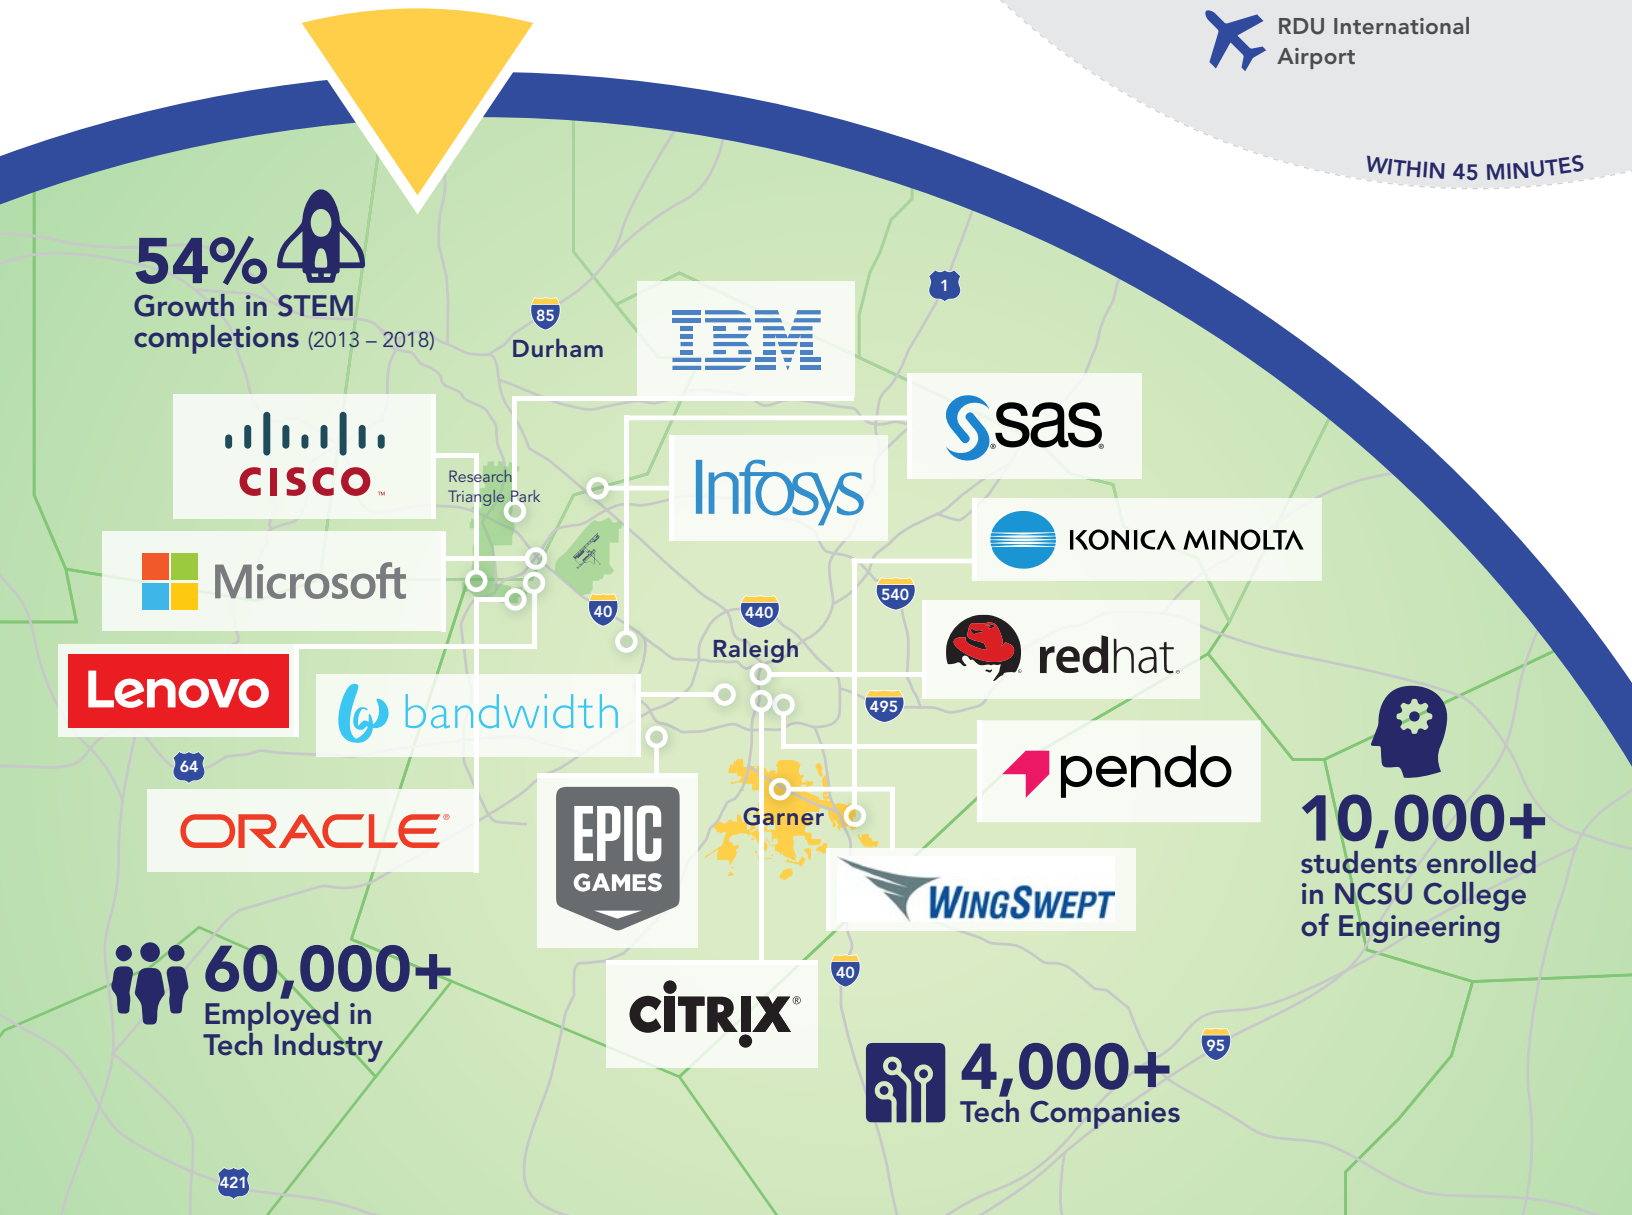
RDU International Airport

WITHIN 45 MINUTES

54%
Growth in STEM completions (2013 – 2018)

85
Durham

IBM

1

sas

CISCO

Research Triangle Park

Infosys

KONICA MINOLTA

Microsoft

40

440

540

Raleigh

redhat

Lenovo

bandwidth

495

pendo

64

ORACLE

EPIC GAMES

Garner

WINGSWEPT

10,000+
students enrolled in NCSU College of Engineering

60,000+
Employed in Tech Industry

40

CITRIX

4,000+
Tech Companies

95

421